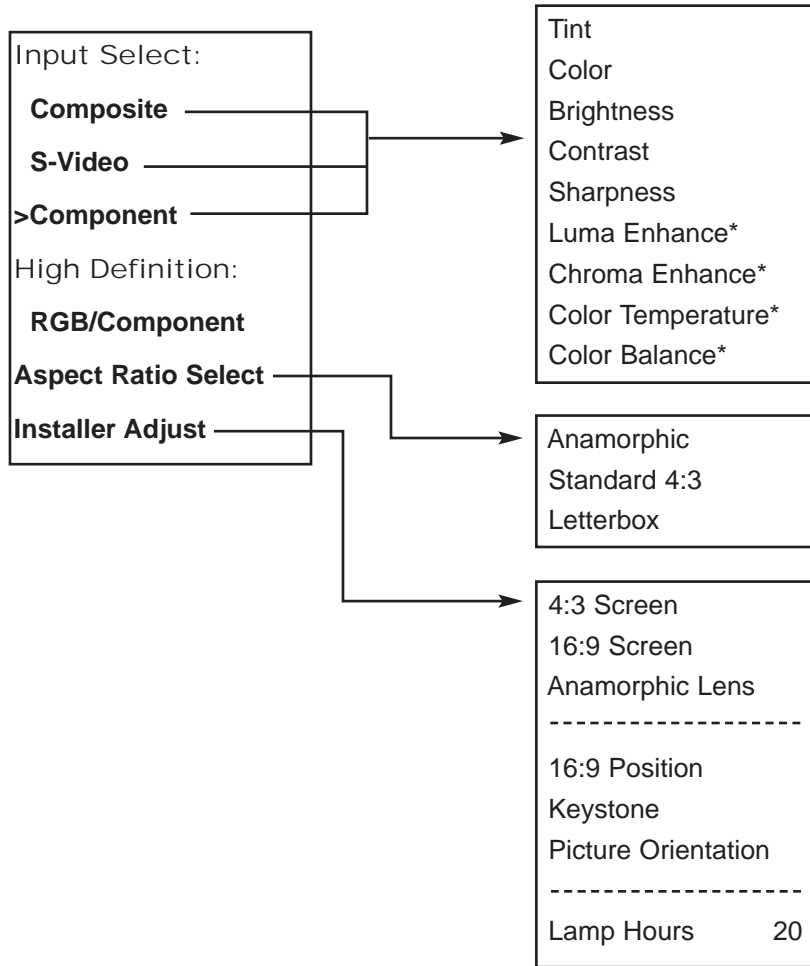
Input Select:

Composite

S-Video

>Component

High Definition:

RGB/Component

Aspect Ratio Select

Installer Adjust

Tint
Color
Brightness
Contrast
Sharpness
Luma Enhance*
Chroma Enhance*
Color Temperature*
Color Balance*

Anamorphic
Standard 4:3
Letterbox

4:3 Screen
16:9 Screen
Anamorphic Lens
-------------------
16:9 Position
Keystone
Picture Orientation
-------------------
Lamp Hours 20